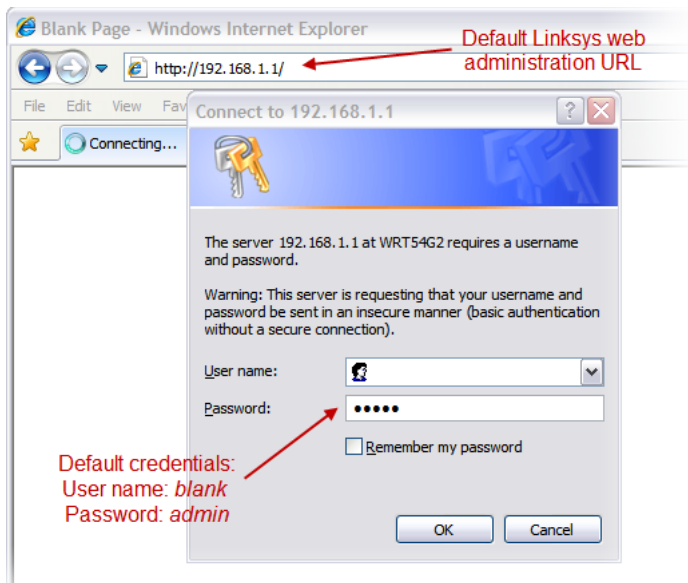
Blank Page - Windows Internet Explorer

http://192.168.1.1/

Default Linksys web administration URL

File Edit View Fav

Connecting...

Connect to 192.168.1.1

?

The server 192.168.1.1 at WRT54G2 requires a username and password.

Warning: This server is requesting that your username and password be sent in an insecure manner (basic authentication without a secure connection).

User name:

Password: •••••

Remember my password

Default credentials:
User name: *blank*
Password: *admin*

OK Cancel